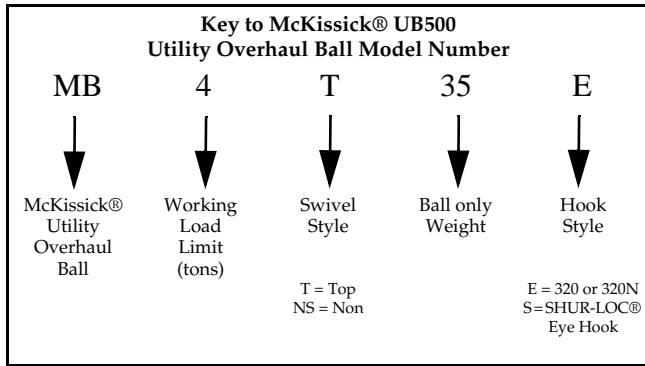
Key to McKissick® UB500
Utility Overhaul Ball Model Number

MB
McKissick® Utility Overhaul Ball

4
Working Load Limit (tons)

T
Swivel Style
T = Top
NS = Non

35
Ball only Weight

E
Hook Style
E = 320 or 320N
S = SHUR-LOC® Eye Hook